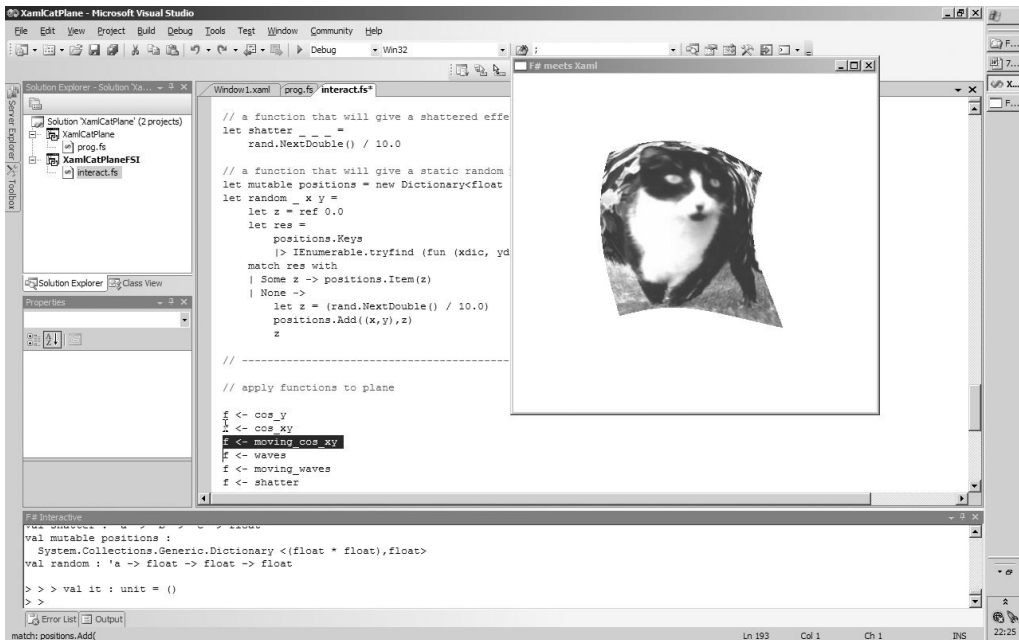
XamlCatPlane - Microsoft Visual Studio

File Edit View Project Build Debug Tools Test Window Community Help

Debug Win32

Solution Explorer - Solution 'Xa...

Solution 'XamlCatPlane' (2 projects)
XamlCatPlane
prog.fs
XamlCatPlaneFSI
interact.fs

Solution Explorer Class View

Properties

Server Explorer Toolbox

Window1.xaml prog.fs interact.fs*

// a function that will give a shattered effe
let shatter _ _ _ =
rand.NextDouble() / 10.0

// a function that will give a static random
let mutable positions = new Dictionary<float
let random _ x y =
let z = ref 0.0
let res =
positions.Keys
|> IEnumerable.tryfind (fun (xdic, yd
match res with
| Some z -> positions.Item(z)
| None ->
let z = (rand.NextDouble() / 10.0)
positions.Add((x,y),z)
z

// ----------------------------------------

// apply functions to plane

f <- cos_y
f <- cos_xy
f <- moving_cos_xy
f <- waves
f <- moving_waves
f <- shatter

F# meets Xaml

F# Interactive
val shatter : 'a -> 'b -> 'c -> float
val mutable positions :
System.Collections.Generic.Dictionary <(float * float),float>
val random : 'a -> float -> float -> float

> > > val it : unit = ()
> >

Error List Output

match: positions.Add(

Ln 193 Col 1 Ch 1 INS

22:25